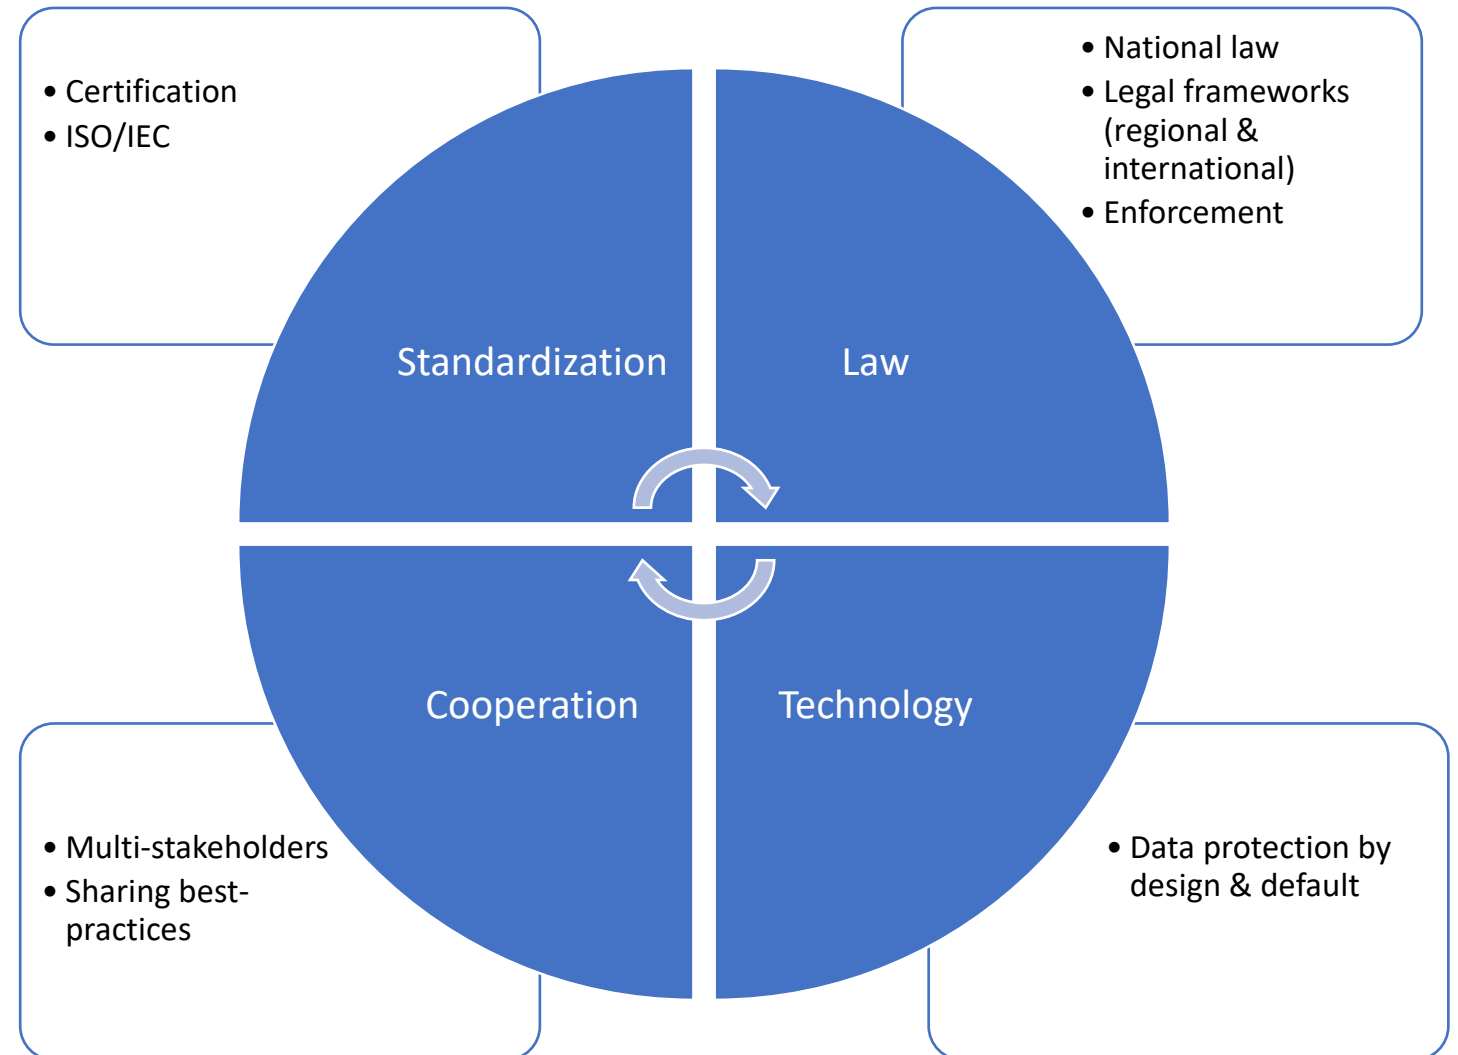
- Certification
- ISO/IEC

- National law
- Legal frameworks (regional & international)
- Enforcement

Standardization

Law

Cooperation

Technology

- Multi-stakeholders
- Sharing best-practices

- Data protection by design & default